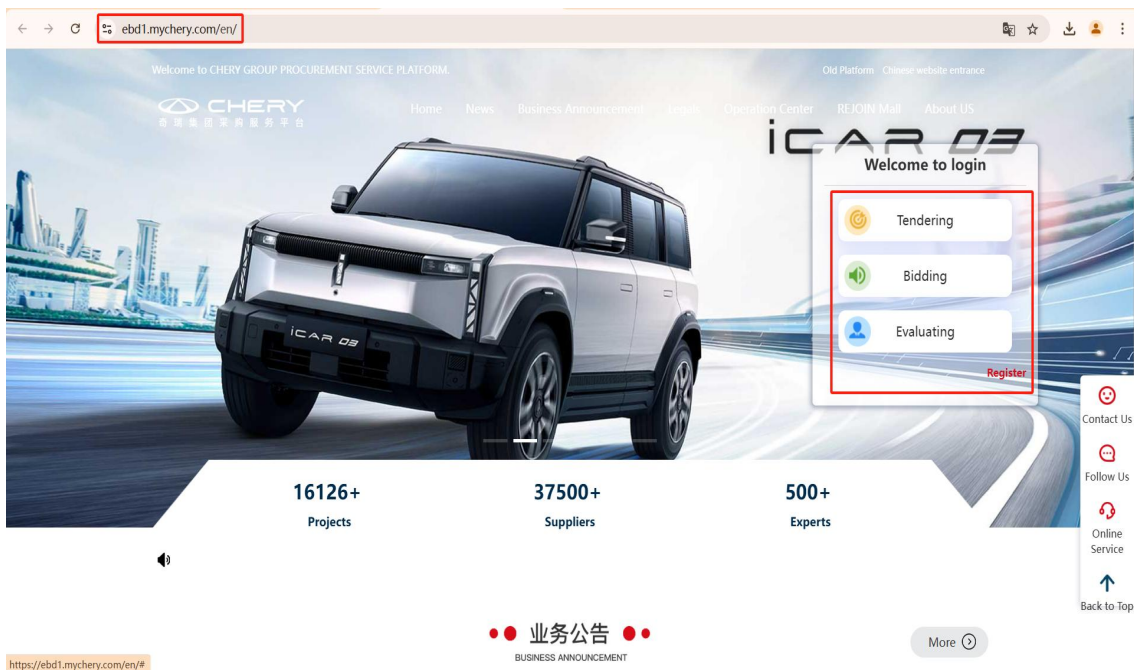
ebd1.mychery.com/en/

Welcome to CHERY GROUP PROCUREMENT SERVICE PLATFORM.

Old Platform Chinese website entrance

CHERY
奇瑞集团采购服务平台

Home News Business Announcement Legals Operation Center REJOIN Mall About US

iCAR 03

Welcome to login

Tendering

Bidding

Evaluating

Register

iCAR 03

16126+
Projects

37500+
Suppliers

500+
Experts

Contact Us

Follow Us

Online Service

Back to Top

业务公告
BUSINESS ANNOUNCEMENT

More

https://ebd1.mychery.com/en/#